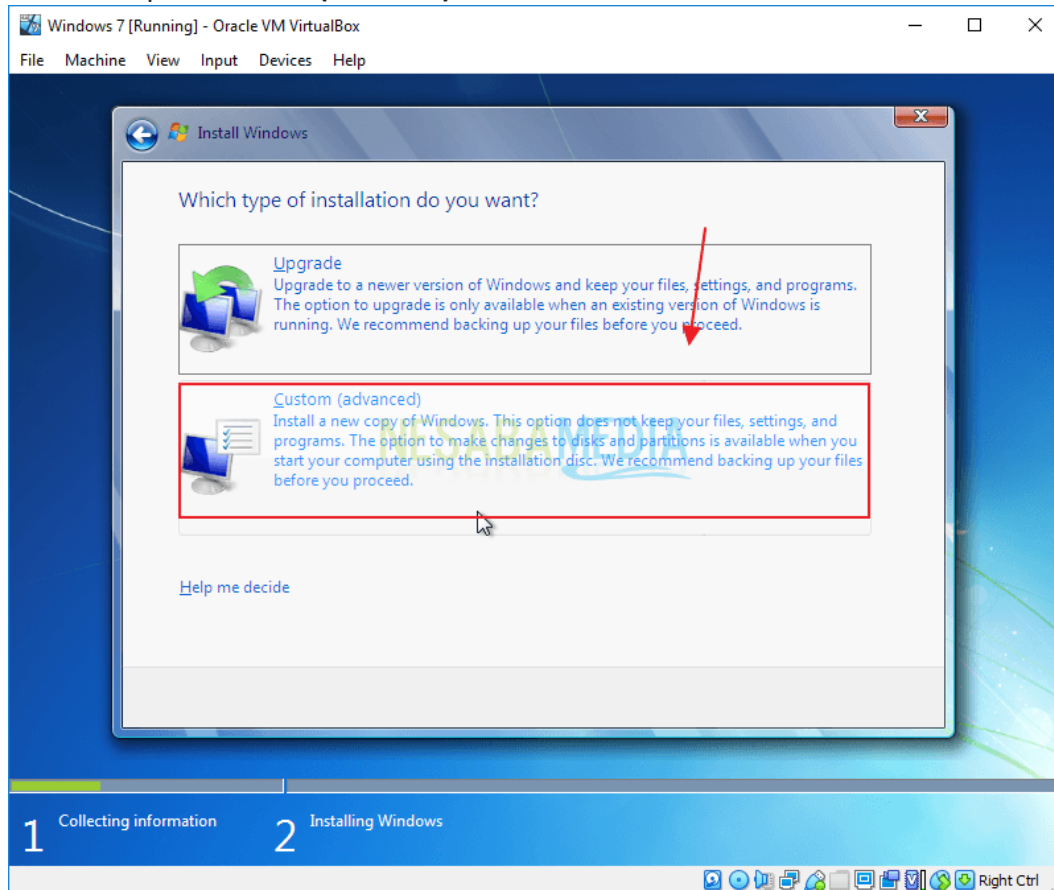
Windows 7 [Running] - Oracle VM VirtualBox

File Machine View Input Devices Help

Install Windows

Which type of installation do you want?

Upgrade
Upgrade to a newer version of Windows and keep your files, settings, and programs. The option to upgrade is only available when an existing version of Windows is running. We recommend backing up your files before you proceed.

Custom (advanced)
Install a new copy of Windows. This option does not keep your files, settings, and programs. The option to make changes to disks and partitions is available when you start your computer using the installation disc. We recommend backing up your files before you proceed.

NESABAMEDIA

Help me decide

1 Collecting information

2 Installing Windows

Right Ctrl